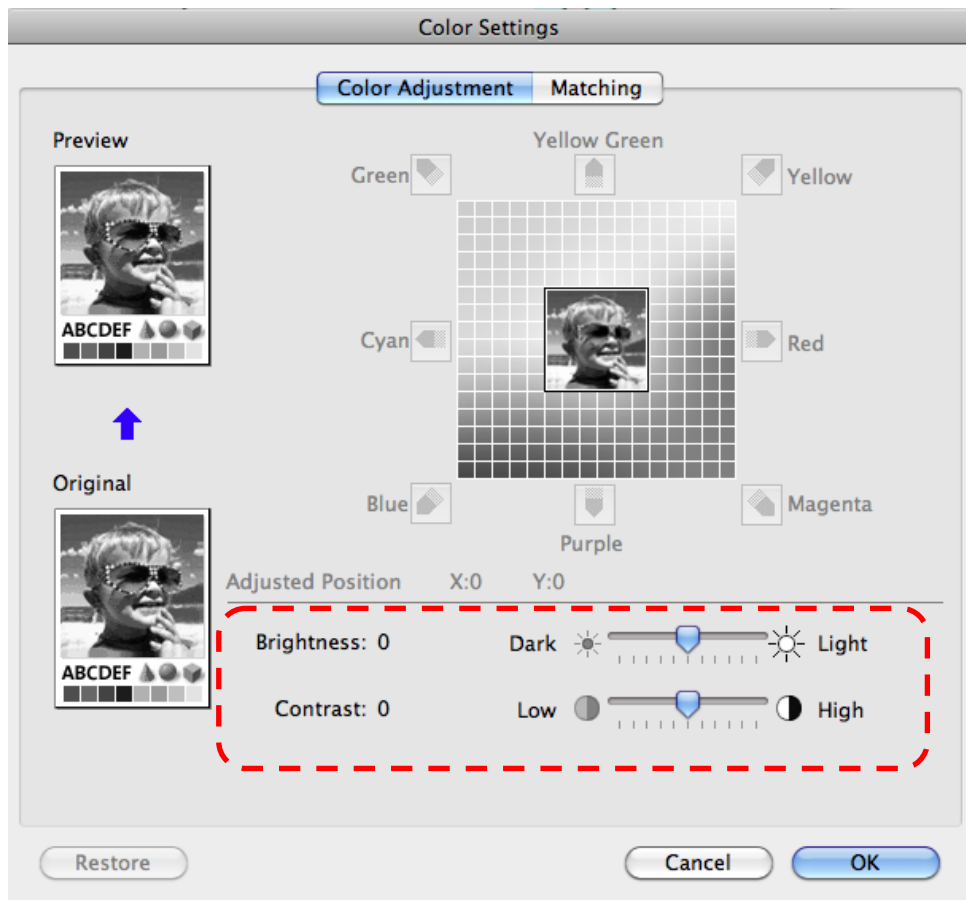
Color Settings

Color Adjustment | Matching

Preview

ABCDEF

Original

ABCDEF

Yellow Green

Green

Yellow

Cyan

Red

Blue

Magenta

Purple

Adjusted Position X:0 Y:0

Brightness: 0 Dark Light

Contrast: 0 Low High

Restore

Cancel

OK